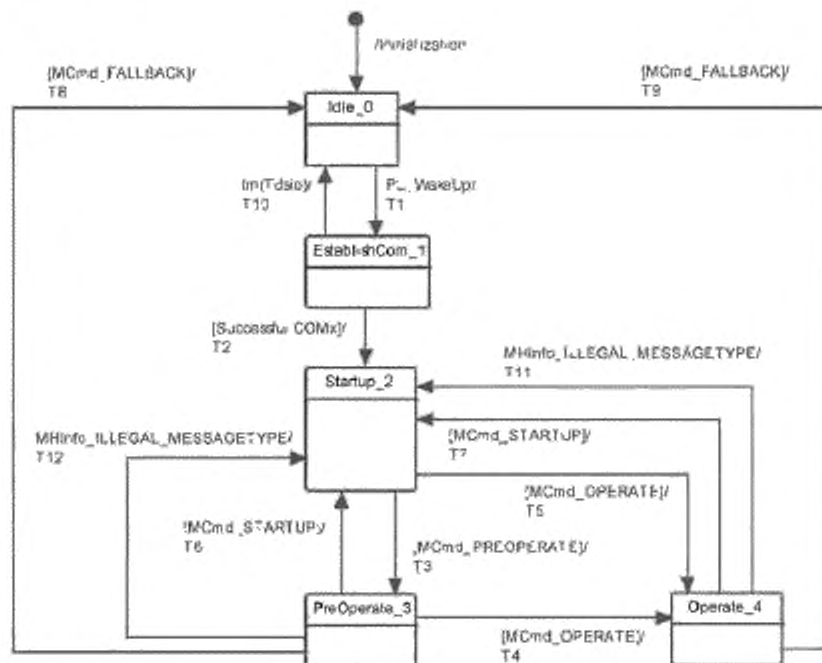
/Initialization

[MCmd_FALLBACK]/
T8

[MCmd_FALLBACK]/
T9

Idle_0

tm(Tdelay)/
T10

PL_WakeUp/
T1

EstablishCom_1

[SuccessfulCOMx]/
T2

MHInfo_ILLEGAL_MESSAGETYPE/
T11

Startup_2

[MCmd_STARTUP]/
T7

MHInfo_ILLEGAL_MESSAGETYPE/
T12

[MCmd_OPERATE]/
T5

[MCmd_STARTUP]/
T6

[MCmd_PREOPERATE]/
T3

PreOperate_3

Operate_4

[MCmd_OPERATE]/
T4